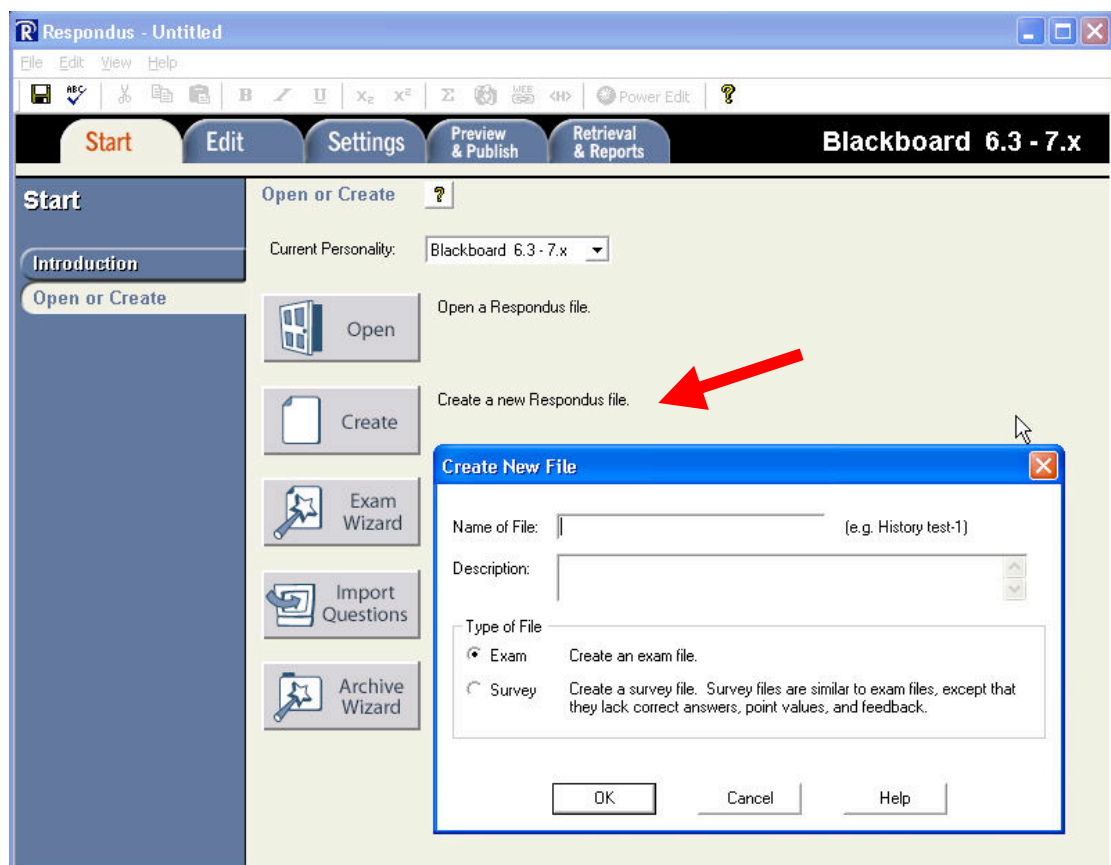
Respondus - Untitled

File Edit View Help

Power Edit

Start Edit Settings Preview & Publish Retrieval & Reports

Blackboard 6.3 - 7.x

Start

Introduction

Open or Create

Open or Create

Current Personality: Blackboard 6.3 - 7.x

Open

Open a Respondus file.

Create

Create a new Respondus file.

Exam Wizard

Import Questions

Archive Wizard

Create New File

Name of File: (e.g. History test-1)

Description:

Type of File

Exam Create an exam file.

Survey Create a survey file. Survey files are similar to exam files, except that they lack correct answers, point values, and feedback.

OK Cancel Help